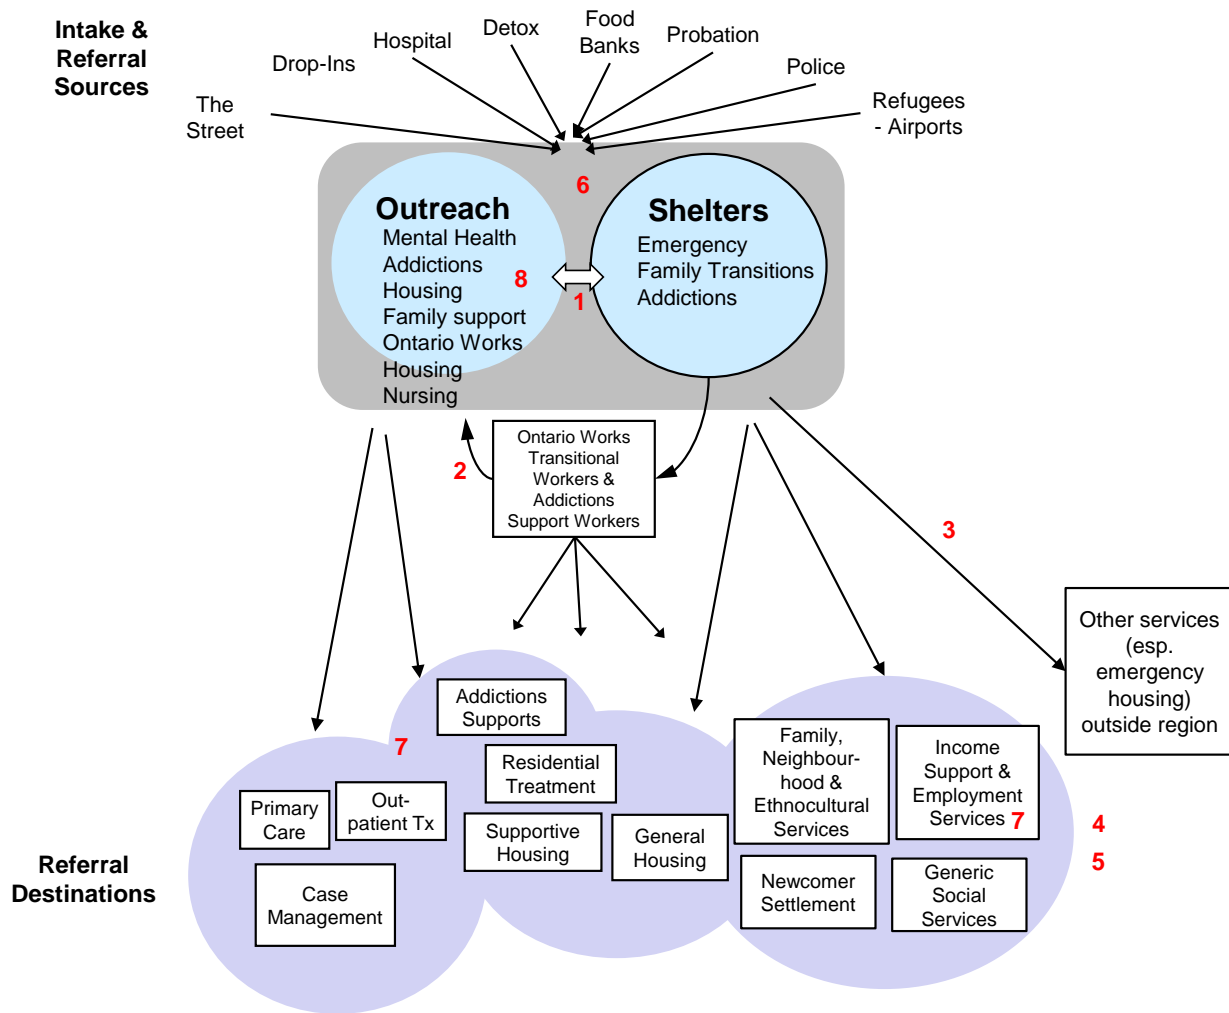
Intake & Referral Sources

The Street

Drop-Ins

Hospital

Detox

Food Banks

Probation

Police

Refugees - Airports

6

Outreach
Mental Health
Addictions
Housing
Family support
Ontario Works
Housing
Nursing

8

1

Shelters
Emergency
Family Transitions
Addictions

2

Ontario Works Transitional Workers & Addictions Support Workers

3

Other services (esp. emergency housing) outside region

Addictions Supports

7

Residential Treatment

Primary Care

Out-patient Tx

Supportive Housing

General Housing

Case Management

Family, Neighbourhood & Ethnocultural Services

Income Support & Employment Services 7

4

5

Newcomer Settlement

Generic Social Services

Referral Destinations